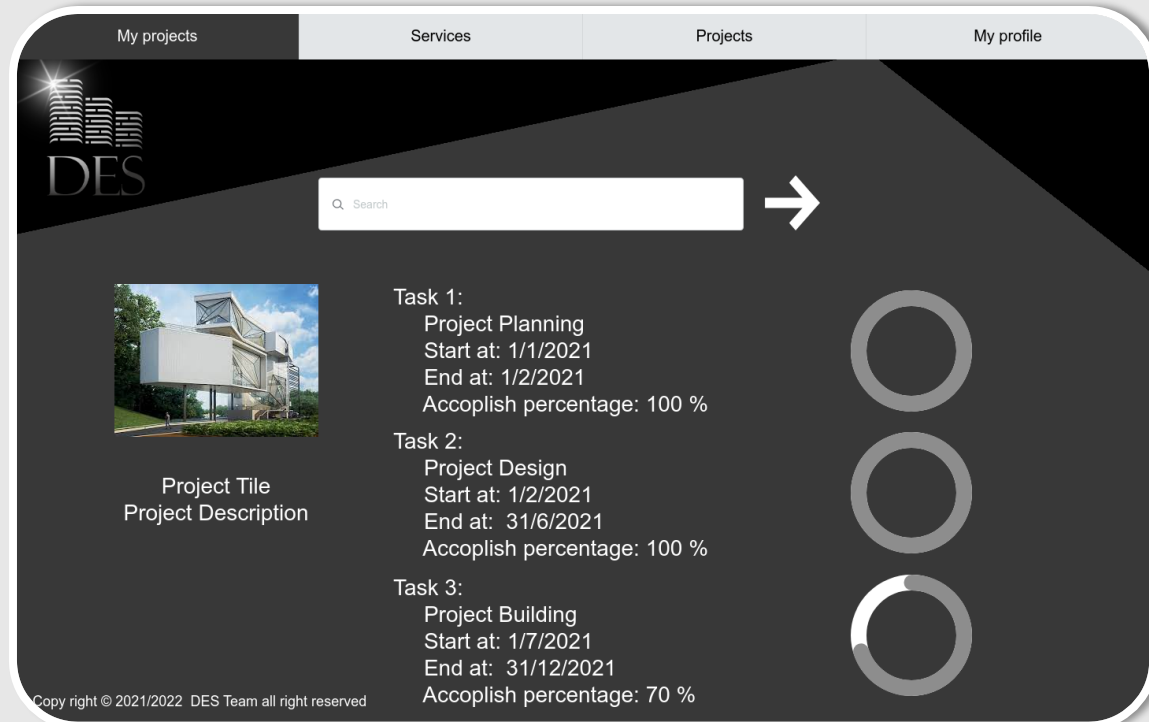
My projects | Services | Projects | My profile

DES

Search

Project Tile
Project Description

Task 1:
Project Planning
Start at: 1/1/2021
End at: 1/2/2021
Accoplish percentage: 100 %

Task 2:
Project Design
Start at: 1/2/2021
End at: 31/6/2021
Accoplish percentage: 100 %

Task 3:
Project Building
Start at: 1/7/2021
End at: 31/12/2021
Accoplish percentage: 70 %

Copy right © 2021/2022 DES Team all right reserved